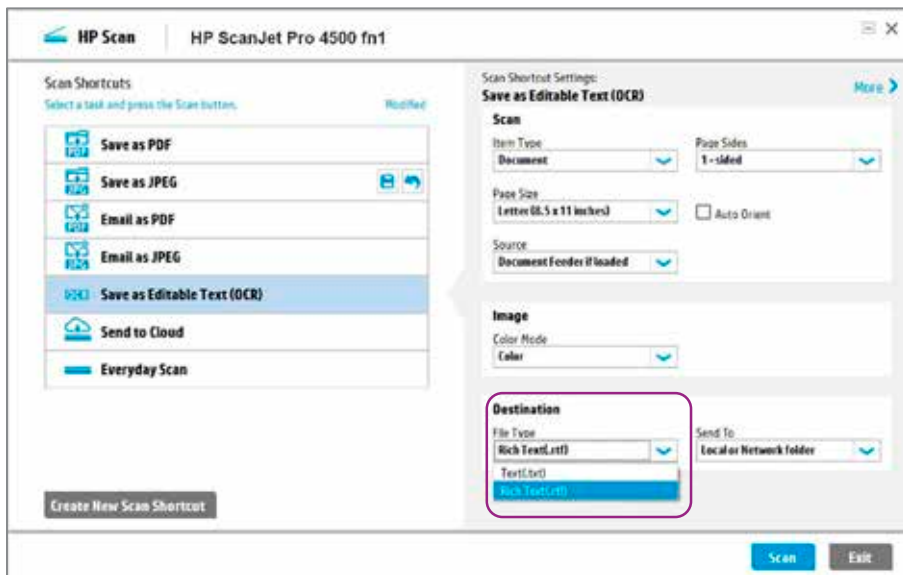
HP Scan | HP ScanJet Pro 4500 fn1

Scan Shortcuts
Select a task and press the Scan button.
Modified

PDF Save as PDF
JPG Save as JPEG
PDF Email as PDF
JPG Email as JPEG
OCR Save as Editable Text (OCR)
Send to Cloud
Everyday Scan

Create New Scan Shortcut

Scan Shortcut Settings:
Save as Editable Text (OCR)
More

Scan
Item Type
Document
Page Sides
1-sided
Page Size
Letter (8.5 x 11 inches)
Auto Orient
Source
Document Feeder if loaded

Image
Color Mode
Color

Destination
File Type
Rich Text(.rtf)
Text(.txt)
Rich Text(.rtf)
Send To
Local or Network folder

Scan
Exit